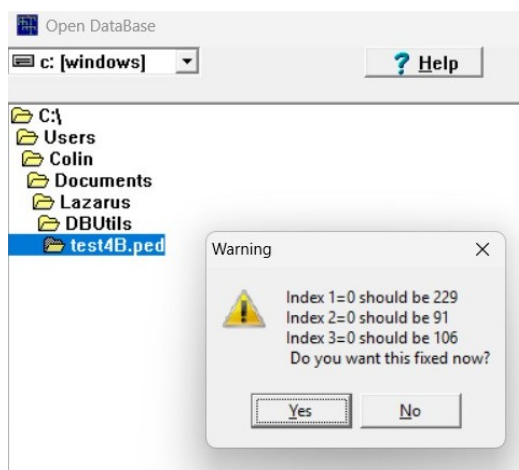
Open DataBase

c: [windows]

? Help

C:\
Users
Colin
Documents
Lazarus
DBUtils
test4B.ped

Warning

×

Index 1=0 should be 229
Index 2=0 should be 91
Index 3=0 should be 106
Do you want this fixed now?

Yes

No